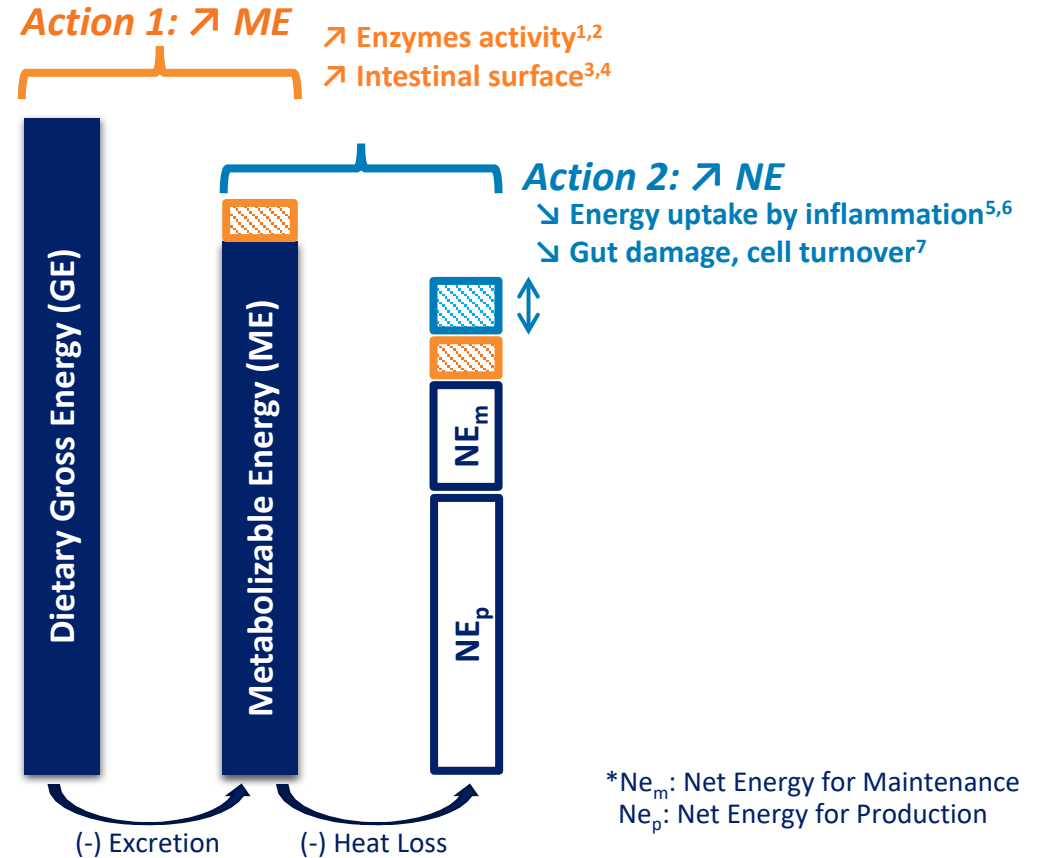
Action 1: ↗ ME

↗ Enzymes activity$^{1,2}$
↗ Intestinal surface$^{3,4}$

Action 2: ↗ NE

↘ Energy uptake by inflammation$^{5,6}$
↘ Gut damage, cell turnover$^{7}$

Dietary Gross Energy (GE)

Metabolizable Energy (ME)

$NE_m$

$NE_p$

*$Ne_m$: Net Energy for Maintenance
$Ne_p$: Net Energy for Production

(-) Excretion

(-) Heat Loss